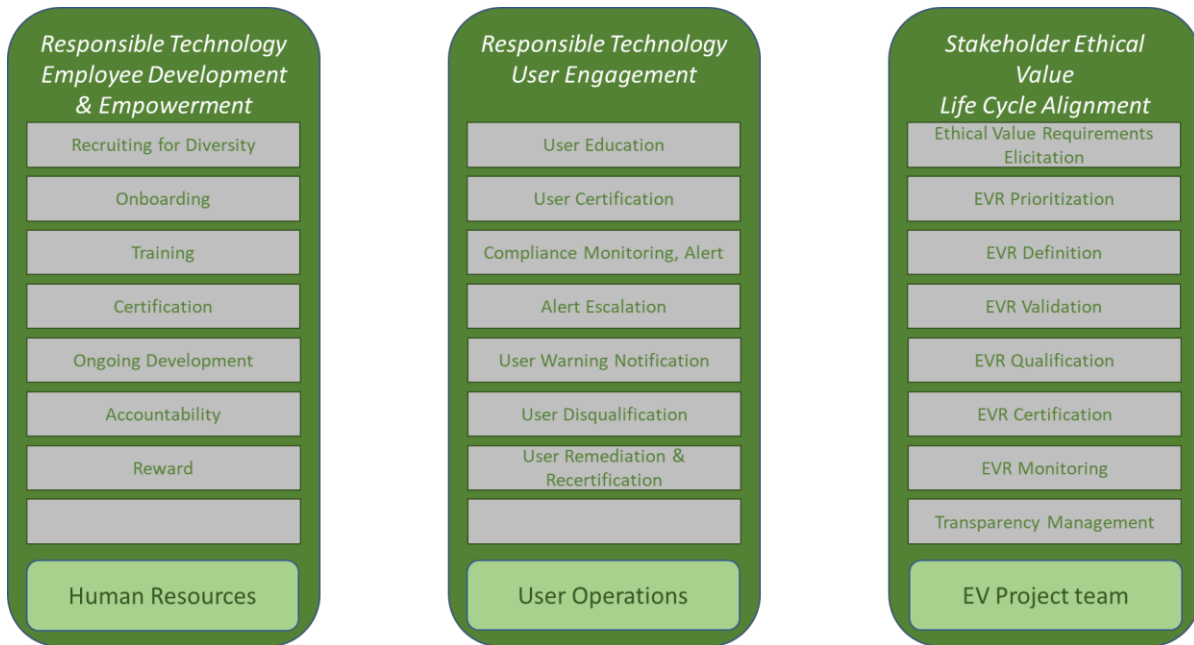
Responsible Technology Employee Development & Empowerment

Recruiting for Diversity

Onboarding

Training

Certification

Ongoing Development

Accountability

Reward

Human Resources

Responsible Technology User Engagement

User Education

User Certification

Compliance Monitoring, Alert

Alert Escalation

User Warning Notification

User Disqualification

User Remediation & Recertification

User Operations

Stakeholder Ethical Value Life Cycle Alignment

Ethical Value Requirements Elicitation

EVR Prioritization

EVR Definition

EVR Validation

EVR Qualification

EVR Certification

EVR Monitoring

Transparency Management

EV Project team